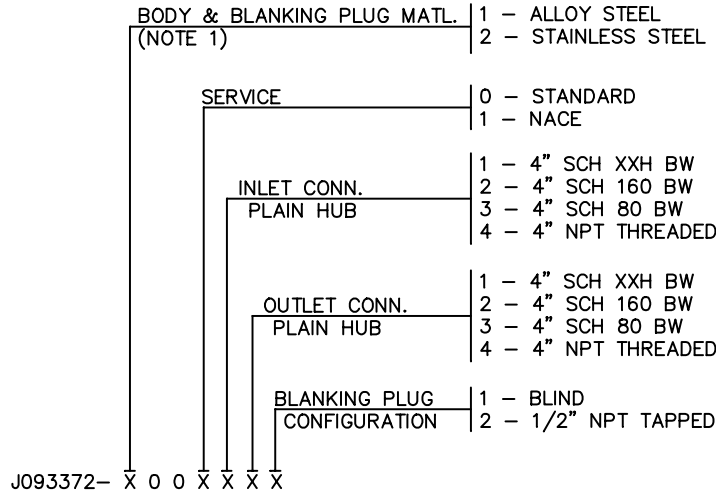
BODY & BLANKING PLUG MATL. (NOTE 1)
1 – ALLOY STEEL
2 – STAINLESS STEEL

SERVICE
0 – STANDARD
1 – NACE

INLET CONN. PLAIN HUB
1 – 4" SCH XXH BW
2 – 4" SCH 160 BW
3 – 4" SCH 80 BW
4 – 4" NPT THREADED

OUTLET CONN. PLAIN HUB
1 – 4" SCH XXH BW
2 – 4" SCH 160 BW
3 – 4" SCH 80 BW
4 – 4" NPT THREADED

BLANKING PLUG CONFIGURATION
1 – BLIND
2 – 1/2" NPT TAPPED

J093372– X 0 0 X X X X